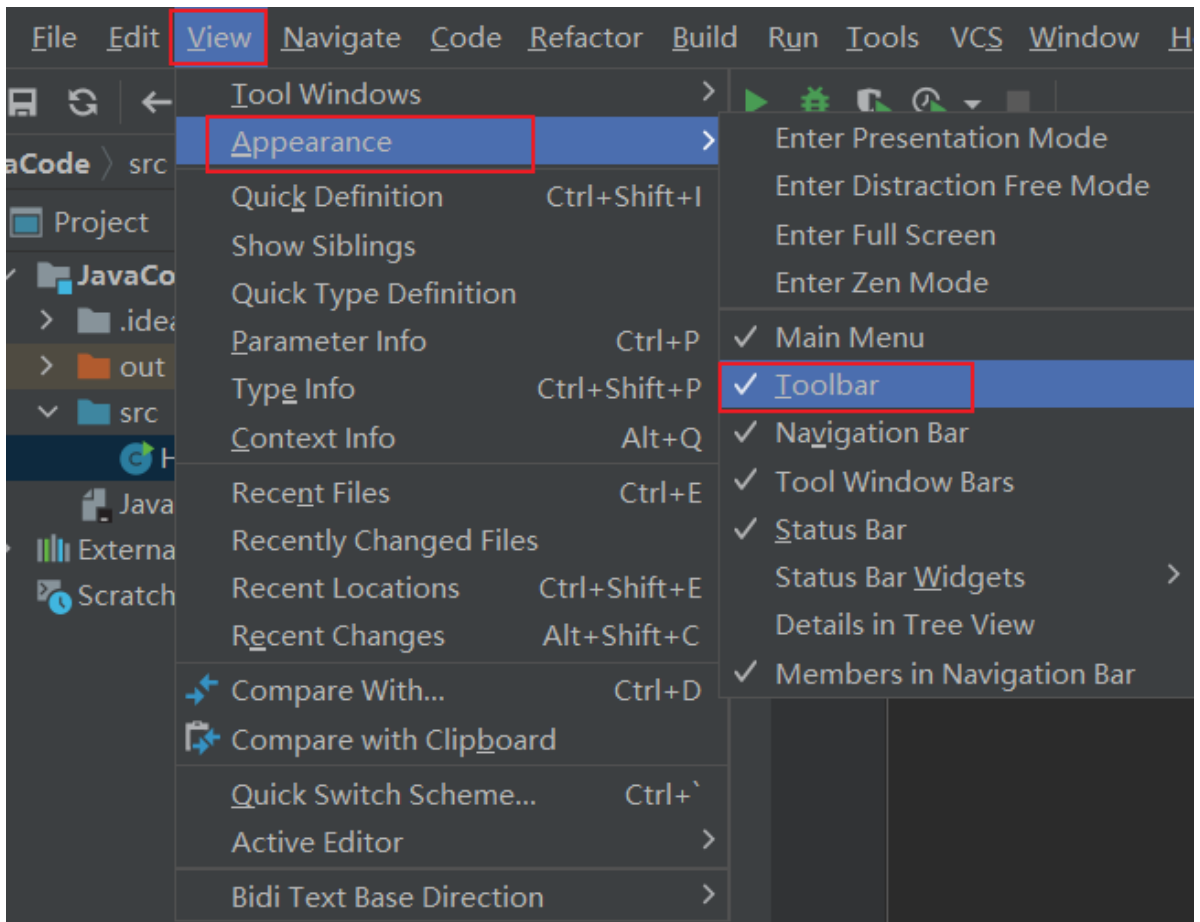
File Edit View Navigate Code Refactor Build Run Tools VCS Window H

aCode src

Project

JavaCo

.idea

out

src

H

Java

Externa

Scratch

Tool Windows

Appearance

Quick Definition Ctrl+Shift+I

Show Siblings

Quick Type Definition

Parameter Info Ctrl+P

Type Info Ctrl+Shift+P

Context Info Alt+Q

Recent Files Ctrl+E

Recently Changed Files

Recent Locations Ctrl+Shift+E

Recent Changes Alt+Shift+C

Compare With... Ctrl+D

Compare with Clipboard

Quick Switch Scheme... Ctrl+`

Active Editor

Bidi Text Base Direction

Enter Presentation Mode

Enter Distraction Free Mode

Enter Full Screen

Enter Zen Mode

✓ Main Menu

✓ Toolbar

✓ Navigation Bar

✓ Tool Window Bars

✓ Status Bar

Status Bar Widgets

Details in Tree View

✓ Members in Navigation Bar